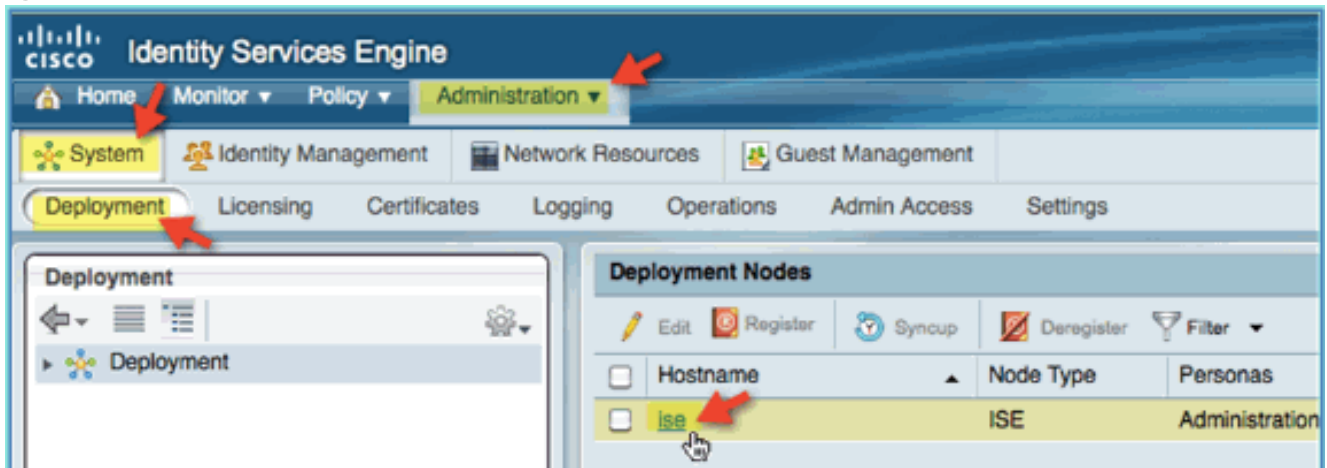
cisco Identity Services Engine

Home Monitor ▾ Policy ▾ Administration ▾

System Identity Management Network Resources Guest Management

Deployment Licensing Certificates Logging Operations Admin Access Settings

Deployment

Deployment

Deployment Nodes

Edit Register Syncup Deregister Filter ▾

| | Hostname ▲ | Node Type | Personas |
|---|---|---|---|
| | ise | ISE | Administration |